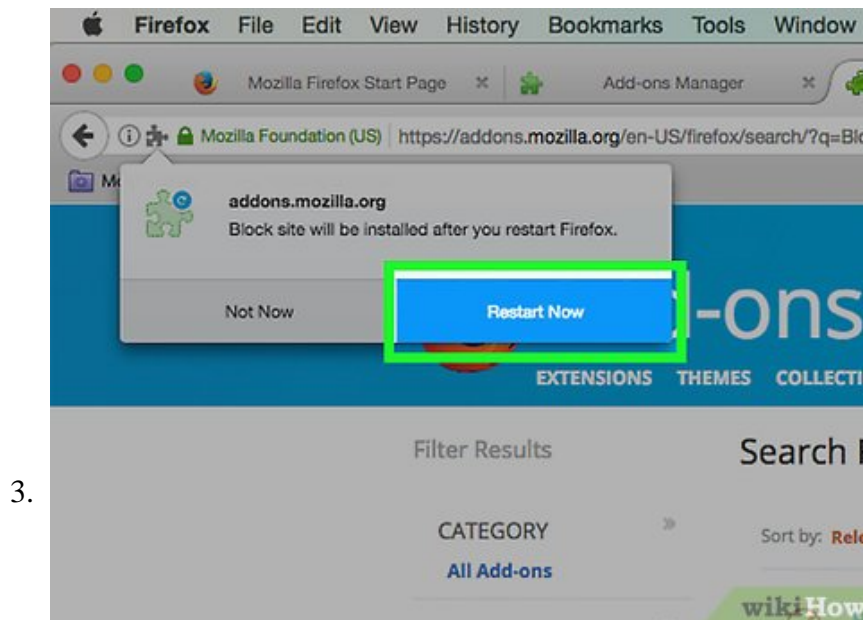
Firefox File Edit View History Bookmarks Tools Window

Mozilla Firefox Start Page

Add-ons Manager

Mozilla Foundation (US) https://addons.mozilla.org/en-US/firefox/search/?q=Bl

M

addons.mozilla.org

Block site will be installed after you restart Firefox.

Not Now

Restart Now

-ons

EXTENSIONS THEMES COLLECTI

Filter Results

Search

3.

CATEGORY

All Add-ons

Sort by: Rel

wikiHow